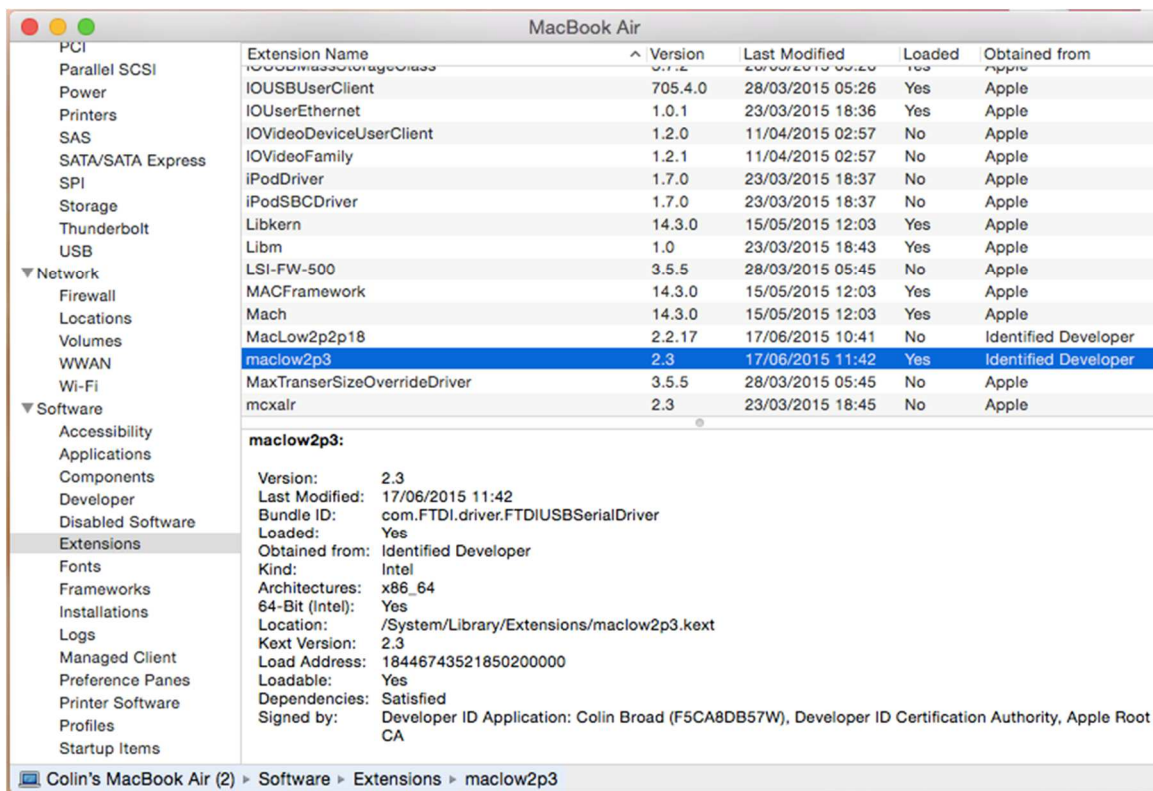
MacBook Air

PCI
Parallel SCSI
Power
Printers
SAS
SATA/SATA Express
SPI
Storage
Thunderbolt
USB
▼Network
Firewall
Locations
Volumes
WWAN
Wi-Fi
▼Software
Accessibility
Applications
Components
Developer
Disabled Software
Extensions
Fonts
Frameworks
Installations
Logs
Managed Client
Preference Panes
Printer Software
Profiles
Startup Items

| Extension Name | Version | Last Modified | Loaded | Obtained from |
|---|---|---|---|---|
| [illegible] | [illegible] | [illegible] | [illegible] | Apple |
| IOUSBUserClient | 705.4.0 | 28/03/2015 05:26 | Yes | Apple |
| IOUserEthernet | 1.0.1 | 23/03/2015 18:36 | Yes | Apple |
| IOVideoDeviceUserClient | 1.2.0 | 11/04/2015 02:57 | No | Apple |
| IOVideoFamily | 1.2.1 | 11/04/2015 02:57 | No | Apple |
| iPodDriver | 1.7.0 | 23/03/2015 18:37 | No | Apple |
| iPodSBCDriver | 1.7.0 | 23/03/2015 18:37 | No | Apple |
| Libkern | 14.3.0 | 15/05/2015 12:03 | Yes | Apple |
| Libm | 1.0 | 23/03/2015 18:43 | Yes | Apple |
| LSI-FW-500 | 3.5.5 | 28/03/2015 05:45 | No | Apple |
| MACFramework | 14.3.0 | 15/05/2015 12:03 | Yes | Apple |
| Mach | 14.3.0 | 15/05/2015 12:03 | Yes | Apple |
| MacLow2p2p18 | 2.2.17 | 17/06/2015 10:41 | No | Identified Developer |
| maclow2p3 | 2.3 | 17/06/2015 11:42 | Yes | Identified Developer |
| MaxTranserSizeOverrideDriver | 3.5.5 | 28/03/2015 05:45 | No | Apple |
| mcxalr | 2.3 | 23/03/2015 18:45 | No | Apple |

maclow2p3:

Version: 2.3
Last Modified: 17/06/2015 11:42
Bundle ID: com.FTDI.driver.FTDIUSBSerialDriver
Loaded: Yes
Obtained from: Identified Developer
Kind: Intel
Architectures: x86_64
64-Bit (Intel): Yes
Location: /System/Library/Extensions/maclow2p3.kext
Kext Version: 2.3
Load Address: 18446743521850200000
Loadable: Yes
Dependencies: Satisfied
Signed by: Developer ID Application: Colin Broad (F5CA8DB57W), Developer ID Certification Authority, Apple Root CA

Colin's MacBook Air (2) ▸ Software ▸ Extensions ▸ maclow2p3